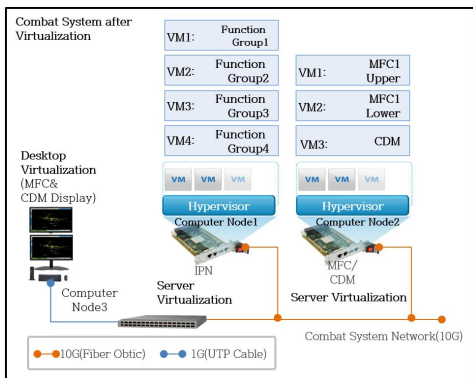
Combat System after Virtualization

VM1: Function Group1

VM2: Function Group2

VM3: Function Group3

VM4: Function Group4

VM1: MFC1 Upper

VM2: MFC1 Lower

VM3: CDM

VM VM VM

Hypervisor

Computer Node1

VM VM VM

Hypervisor

Computer Node2

Desktop Virtualization (MFC& CDM Display)

IPN

Server Virtualization

MFC/ CDM

Server Virtualization

Computer Node3

Combat System Network(10G)

10G(Fiber Obtic)

1G(UTP Cable)